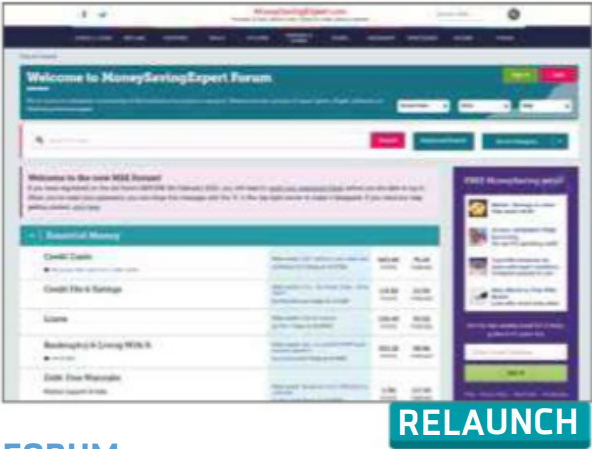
MoneySavingExpert.com

Welcome to MoneySavingExpert Forum

Welcome to the new MSE Forum!

Essential Money

Credit Cards

Credit File & Ratings

Loans

Bankruptcy & Living With It

Debt-Free Wannabe

FREE MoneySaving email

RELAUNCH

FORUM